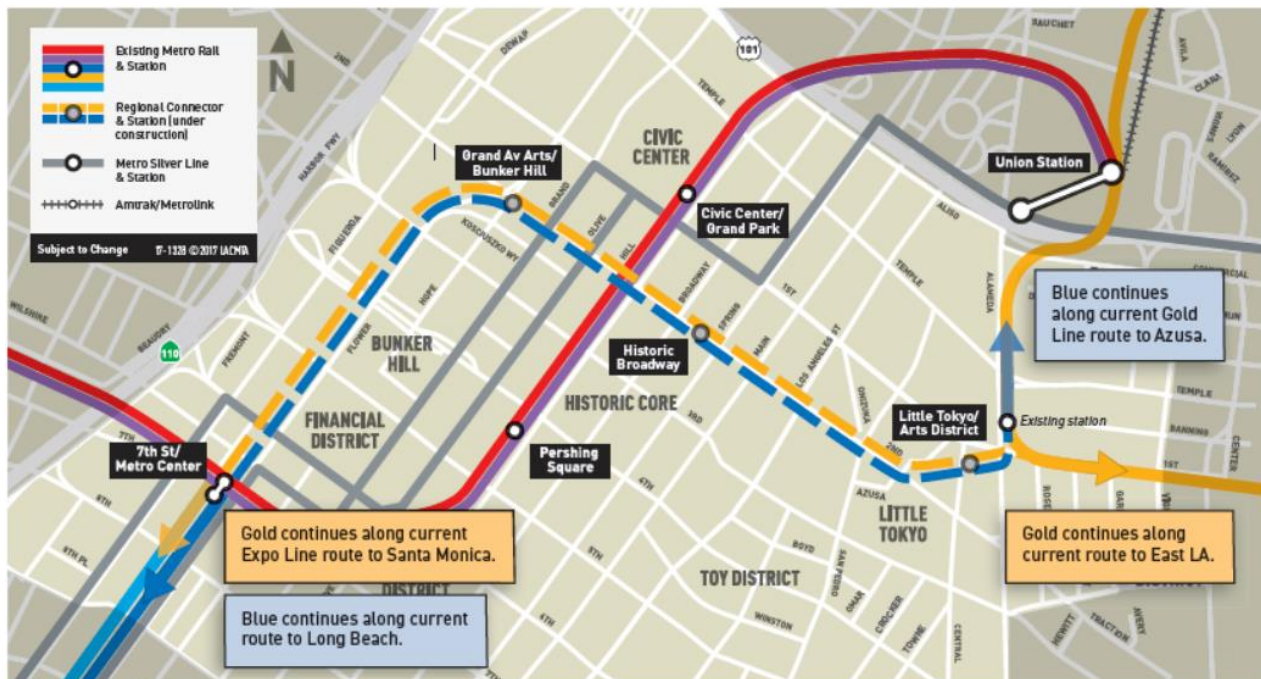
Existing Metro Rail & Station

Regional Connector & Station (under construction)

Metro Silver Line & Station

Amtrak/Metrolink

Subject to Change 17-1328 ©2017 LACMTA

N

101

110

Grand Av Arts/ Bunker Hill

CIVIC CENTER

Civic Center/ Grand Park

Union Station

Blue continues along current Gold Line route to Azusa.

BUNKER HILL

FINANCIAL DISTRICT

Historic Broadway

HISTORIC CORE

Pershing Square

Little Tokyo/ Arts District

Existing station

7th St/ Metro Center

LITTLE TOKYO

Gold continues along current Expo Line route to Santa Monica.

Gold continues along current route to East LA.

TOY DISTRICT

DISTRICT

Blue continues along current route to Long Beach.

DEWAP

TEMPLE

BAUCHET

AVILA

CLARA

HARBOR FWY

FIGUEROA

KOSCIUSZKO WY

GRAND

OLIVE

HILL

BROADWAY

SPRING

MAIN

1ST

LOS ANGELES ST

ALISO

TEMPLE

ALAMEDA

COMMERCIAL

WILSHIRE

BEAUDRY

FREMONT

FLOWER

HOPE

3RD

ONIZUKA

2ND

TEMPLE

BANNING

1ST

7TH

8TH

9TH PL

4TH

5TH

AZUSA

BOYD

SAN PEDRO

OMAR

CROCKER

TOWNE

WINSTON

CENTRAL

6TH

HEWITT

TRACTION

AVERY

CENTER

ROSE

GARLAND